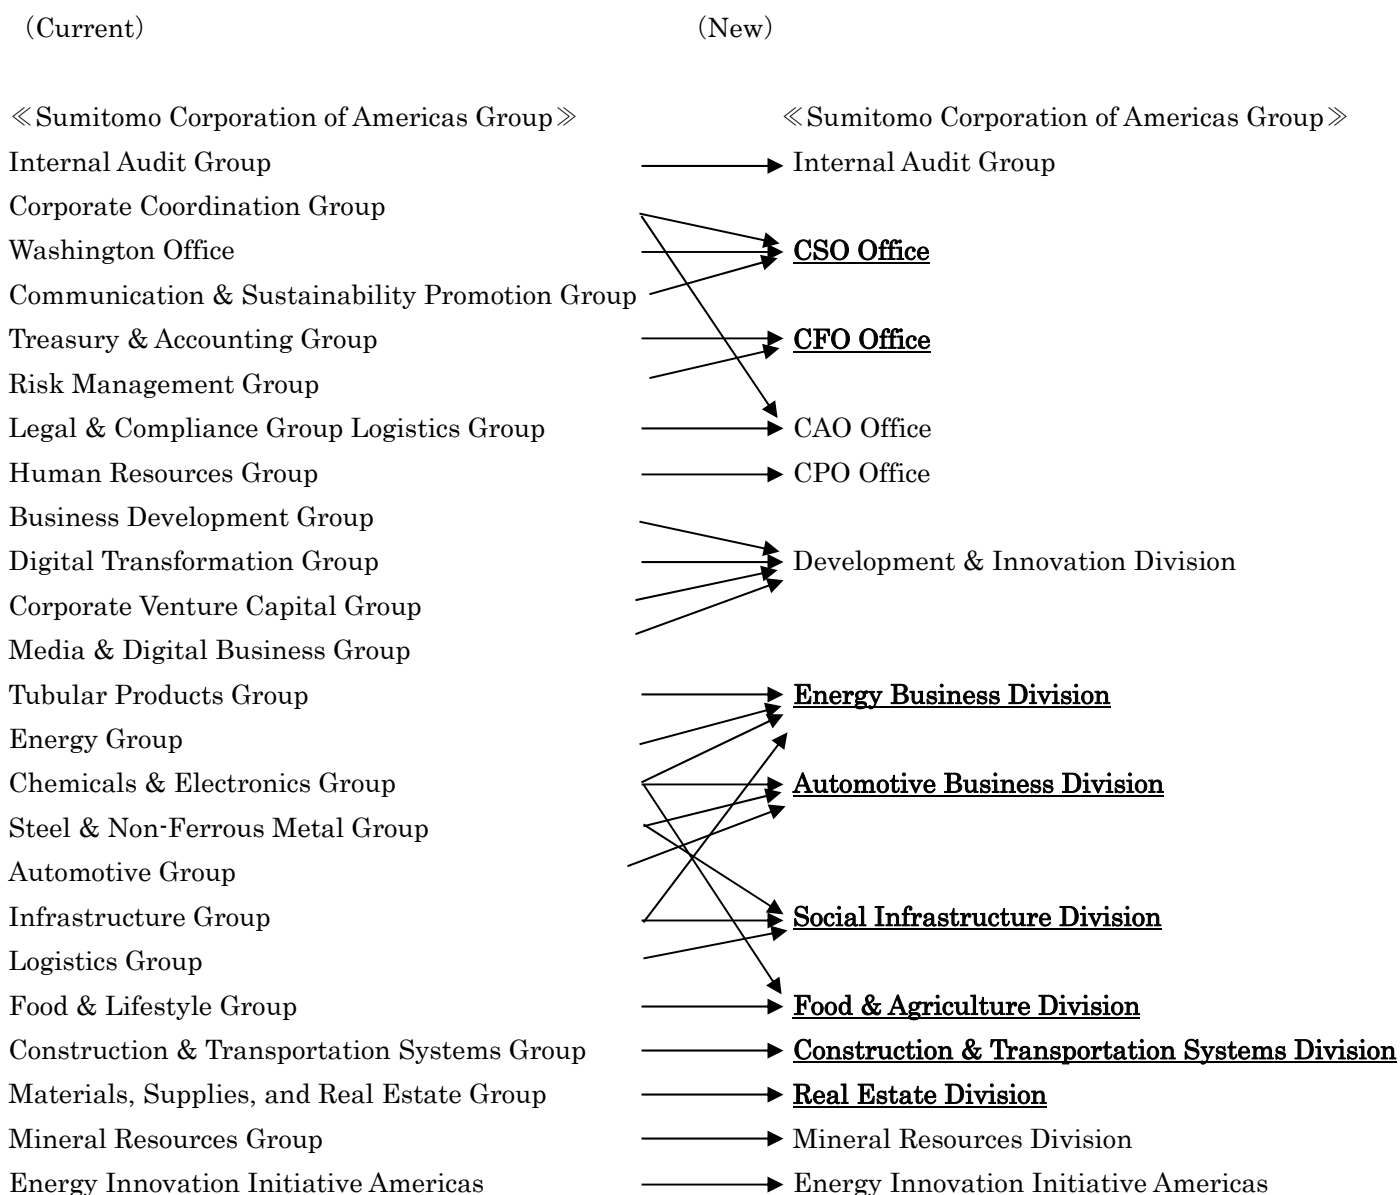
(Current)

≪Sumitomo Corporation of Americas Group≫
Internal Audit Group
Corporate Coordination Group
Washington Office
Communication & Sustainability Promotion Group
Treasury & Accounting Group
Risk Management Group
Legal & Compliance Group Logistics Group
Human Resources Group
Business Development Group
Digital Transformation Group
Corporate Venture Capital Group
Media & Digital Business Group
Tubular Products Group
Energy Group
Chemicals & Electronics Group
Steel & Non-Ferrous Metal Group
Automotive Group
Infrastructure Group
Logistics Group
Food & Lifestyle Group
Construction & Transportation Systems Group
Materials, Supplies, and Real Estate Group
Mineral Resources Group
Energy Innovation Initiative Americas

(New)

≪Sumitomo Corporation of Americas Group≫
Internal Audit Group
CSO Office
CFO Office
CAO Office
CPO Office
Development & Innovation Division
Energy Business Division
Automotive Business Division
Social Infrastructure Division
Food & Agriculture Division
Construction & Transportation Systems Division
Real Estate Division
Mineral Resources Division
Energy Innovation Initiative Americas